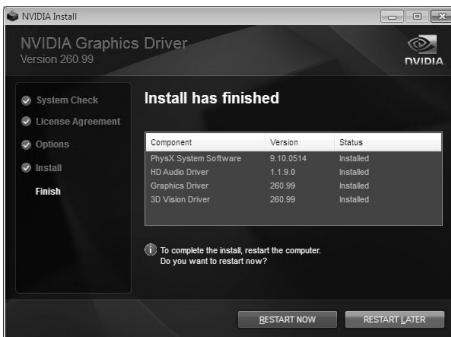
NVIDIA Install

NVIDIA Graphics Driver
Version 260.99

NVIDIA

System Check
License Agreement
Options
Install
Finish

Install has finished

| Component | Version | Status |
|---|---|---|
| PhysX System Software | 9.10.0514 | Installed |
| HD Audio Driver | 1.1.9.0 | Installed |
| Graphics Driver | 260.99 | Installed |
| 3D Vision Driver | 260.99 | Installed |

To complete the install, restart the computer.
Do you want to restart now?

RESTART NOW
RESTART LATER